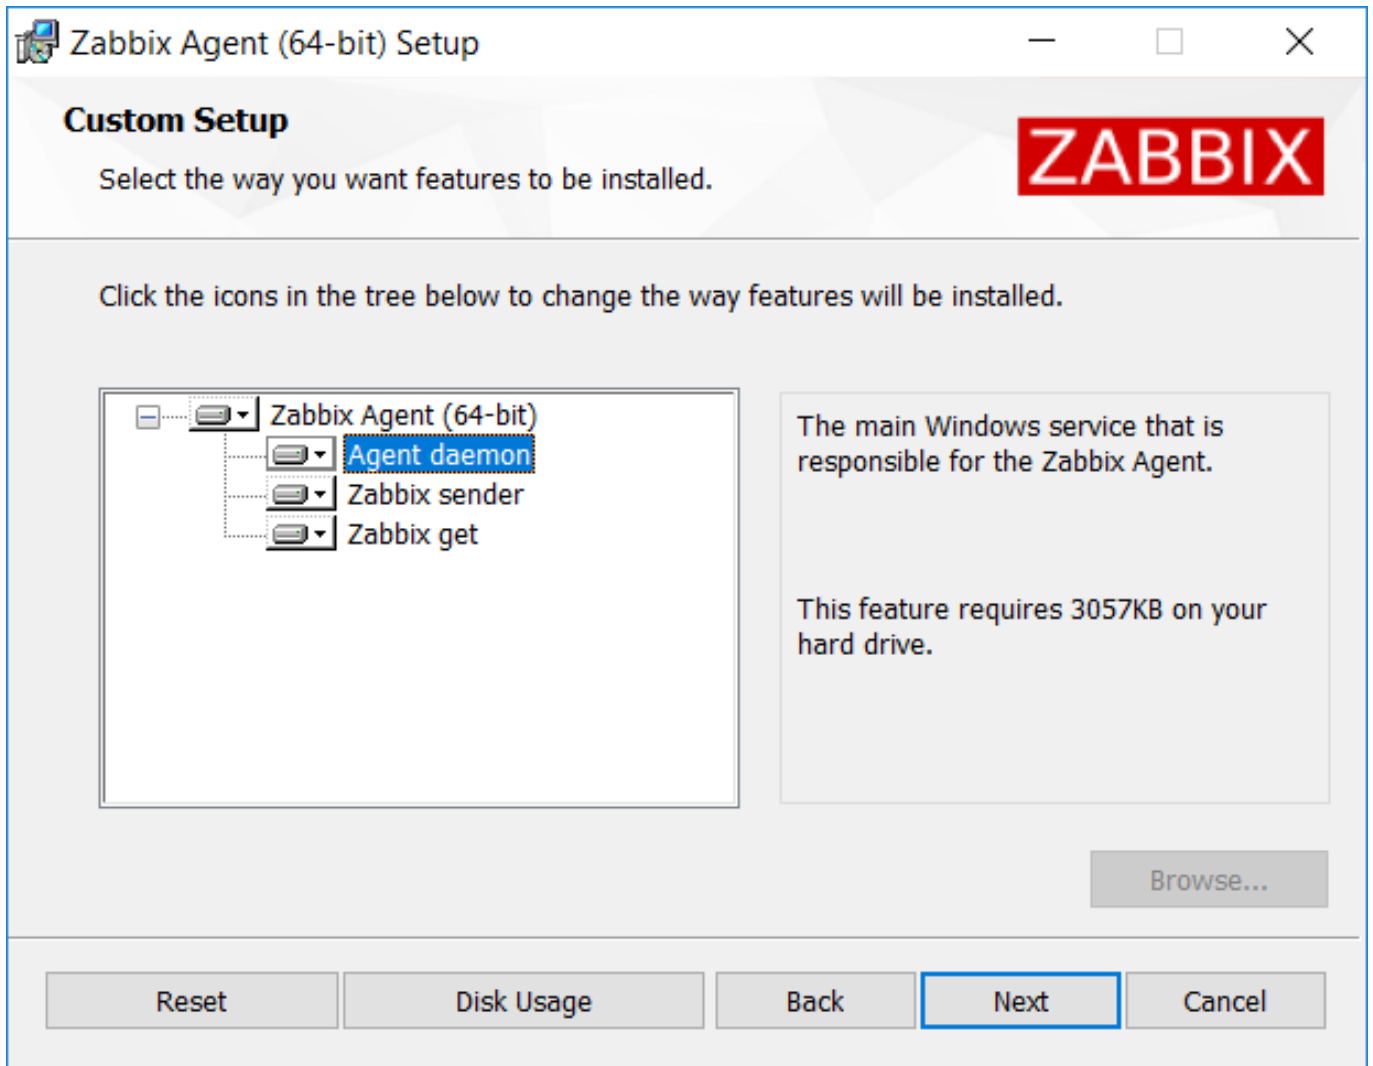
Zabbix Agent (64-bit) Setup

Custom Setup

Select the way you want features to be installed.

ZABBIX

Click the icons in the tree below to change the way features will be installed.

Zabbix Agent (64-bit)
Agent daemon
Zabbix sender
Zabbix get

The main Windows service that is responsible for the Zabbix Agent.

This feature requires 3057KB on your hard drive.

Browse...

Reset | Disk Usage | Back | Next | Cancel